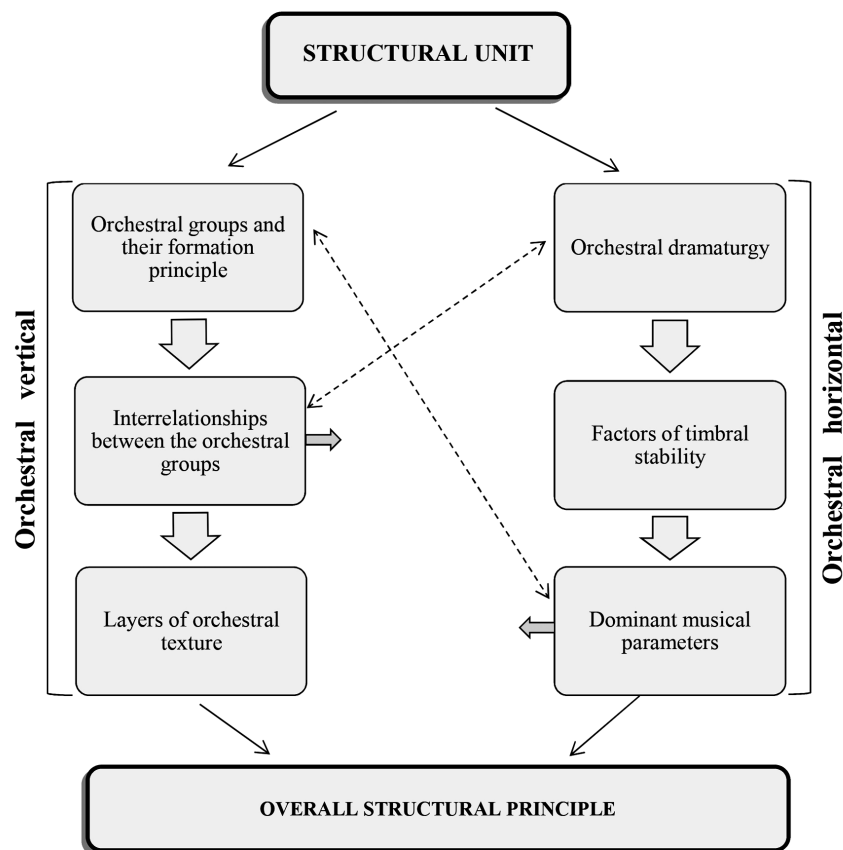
STRUCTURAL UNIT

Orchestral vertical

Orchestral groups and their formation principle

Interrelationships between the orchestral groups

Layers of orchestral texture

Orchestral horizontal

Orchestral dramaturgy

Factors of timbral stability

Dominant musical parameters

OVERALL STRUCTURAL PRINCIPLE